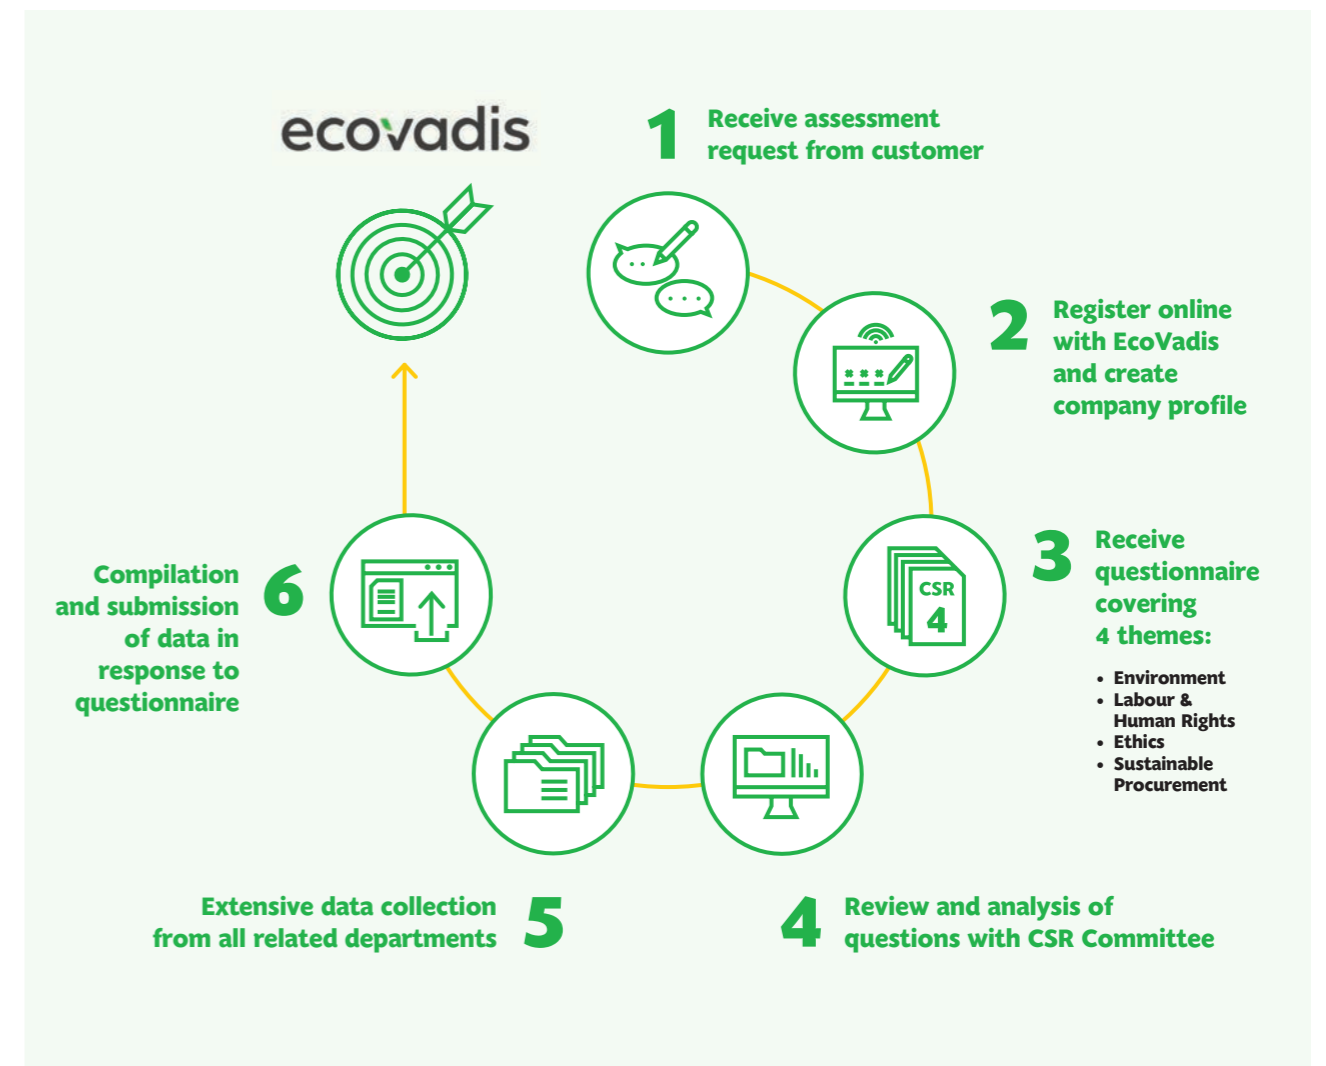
ecovadis

1 Receive assessment request from customer

2 Register online with EcoVadis and create company profile

3 Receive questionnaire covering 4 themes:

- Environment
- Labour & Human Rights
- Ethics
- Sustainable Procurement

CSR 4

4 Review and analysis of questions with CSR Committee

5 Extensive data collection from all related departments

6 Compilation and submission of data in response to questionnaire